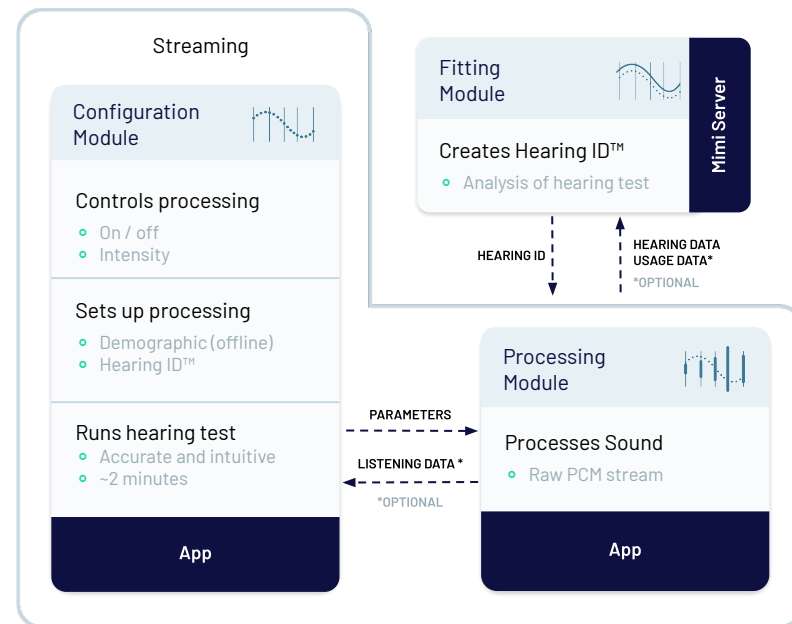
Streaming

Configuration Module

Controls processing
On / off
Intensity

Sets up processing
Demographic (offline)
Hearing ID™

Runs hearing test
Accurate and intuitive
~2 minutes

App

Fitting Module

Mimi Server

Creates Hearing ID™
Analysis of hearing test

HEARING ID

HEARING DATA
USAGE DATA*
*OPTIONAL

PARAMETERS

LISTENING DATA *
*OPTIONAL

Processing Module

Processes Sound
Raw PCM stream

App